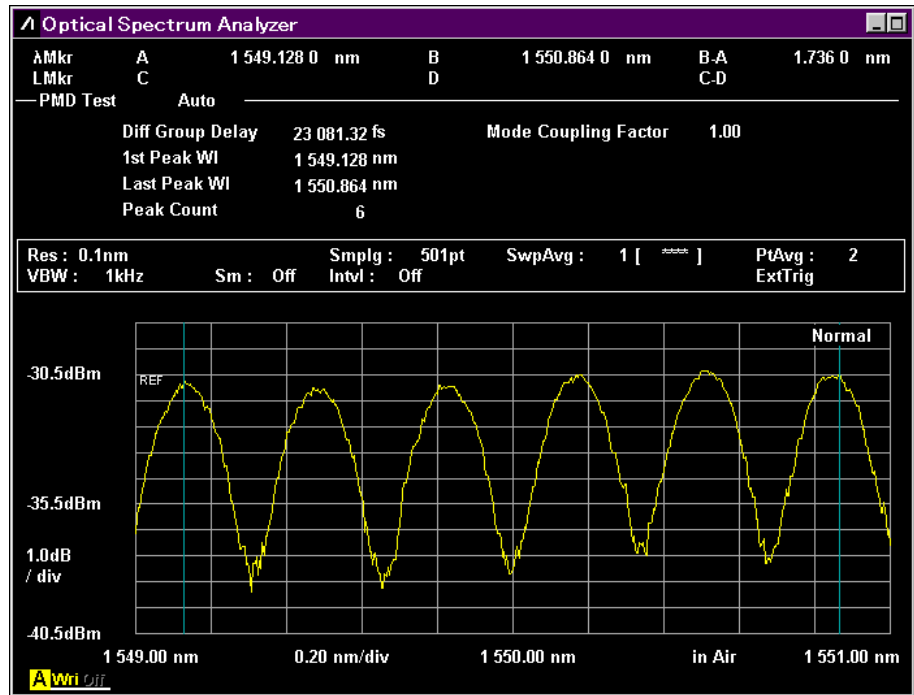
Optical Spectrum Analyzer

λMkr A 1 549.128 0 nm B 1 550.864 0 nm B-A 1.736 0 nm
LMkr C D C-D

PMD Test Auto

Diff Group Delay 23 081.32 fs
1st Peak Wl 1 549.128 nm
Last Peak Wl 1 550.864 nm
Peak Count 6

Mode Coupling Factor 1.00

Res : 0.1nm Smplg : 501pt SwpAvg : 1 [ **** ] PtAvg : 2
VBW : 1kHz Sm : Off Intvl : Off ExtTrig

Normal

-30.5dBm

REF

-35.5dBm

1.0dB
/ div

-40.5dBm

1 549.00 nm 0.20 nm/div 1 550.00 nm in Air 1 551.00 nm

A Wri Off